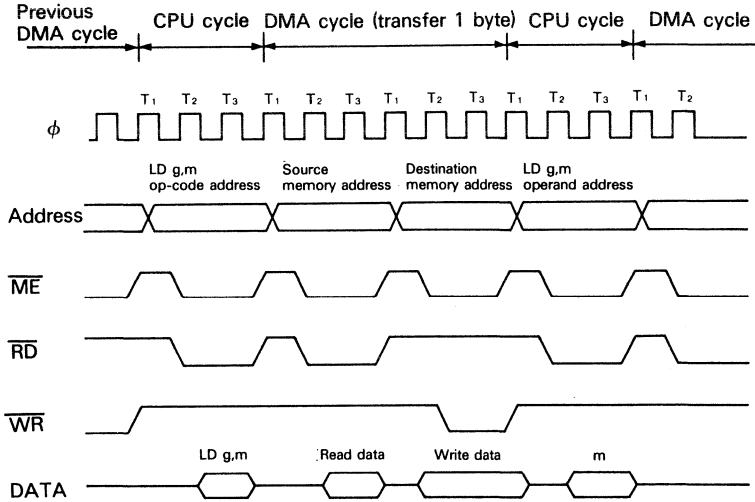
Previous DMA cycle

CPU cycle

DMA cycle (transfer 1 byte)

CPU cycle

DMA cycle

$T_1$ $T_2$ $T_3$ $T_1$ $T_2$ $T_3$ $T_1$ $T_2$ $T_3$ $T_1$ $T_2$ $T_3$ $T_1$ $T_2$

$\phi$

LD g,m op-code address

Source memory address

Destination memory address

LD g,m operand address

Address

$\overline{ME}$

$\overline{RD}$

$\overline{WR}$

LD g,m

Read data

Write data

m

DATA